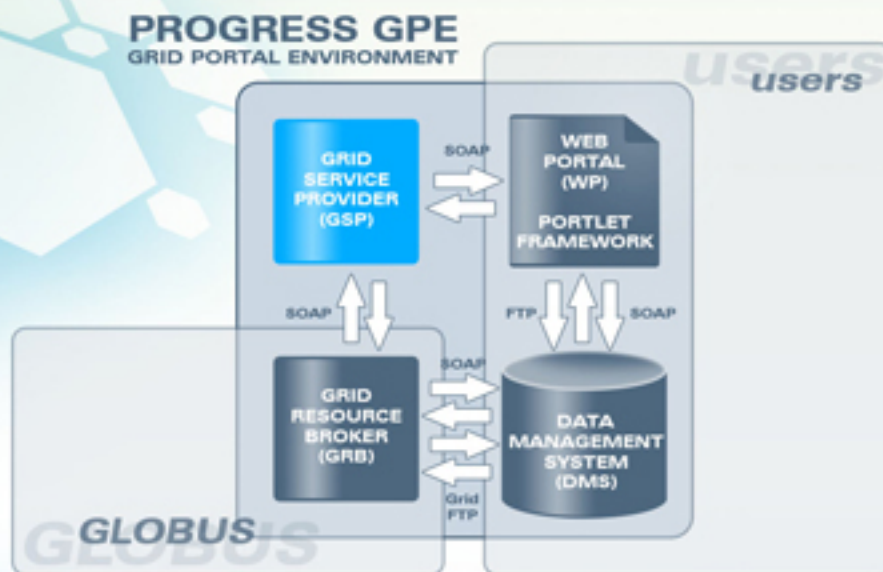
PROGRESS GPE
GRID PORTAL ENVIRONMENT

users
users

GRID SERVICE PROVIDER (GSP)

SOAP

WEB PORTAL (WP)
PORTLET FRAMEWORK

SOAP

FTP

SOAP

SOAP

GRID RESOURCE BROKER (GRB)

DATA MANAGEMENT SYSTEM (DMS)

Grid FTP

GLOBUS
GLOBUS